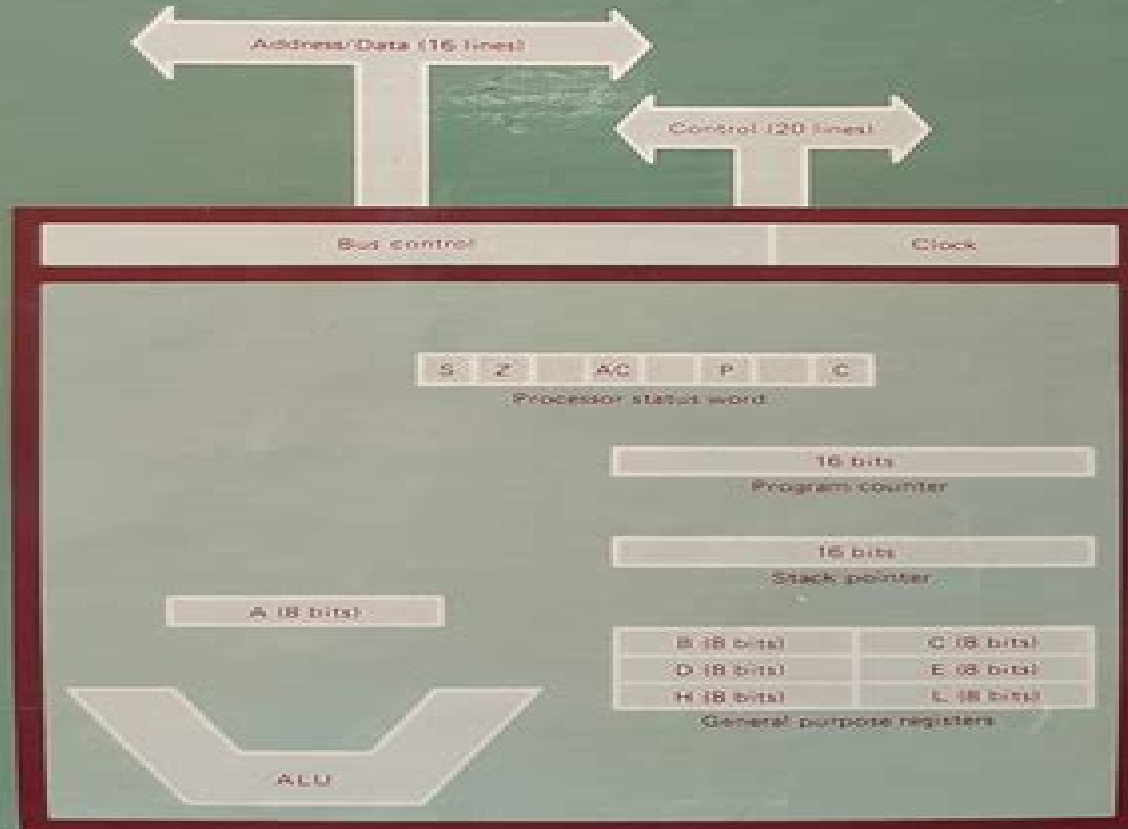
Address/Data (16 lines)

Control (20 lines)

Bus control

Clock

| S | Z | AC | P | C |
|---|---|---|---|---|

Processor status word

16 bits

Program counter

16 bits

Stack pointer

A (8 bits)

| B (8 bits) | C (8 bits) |
|---|---|
| D (8 bits) | E (8 bits) |
| H (8 bits) | L (8 bits) |

General purpose registers

ALU